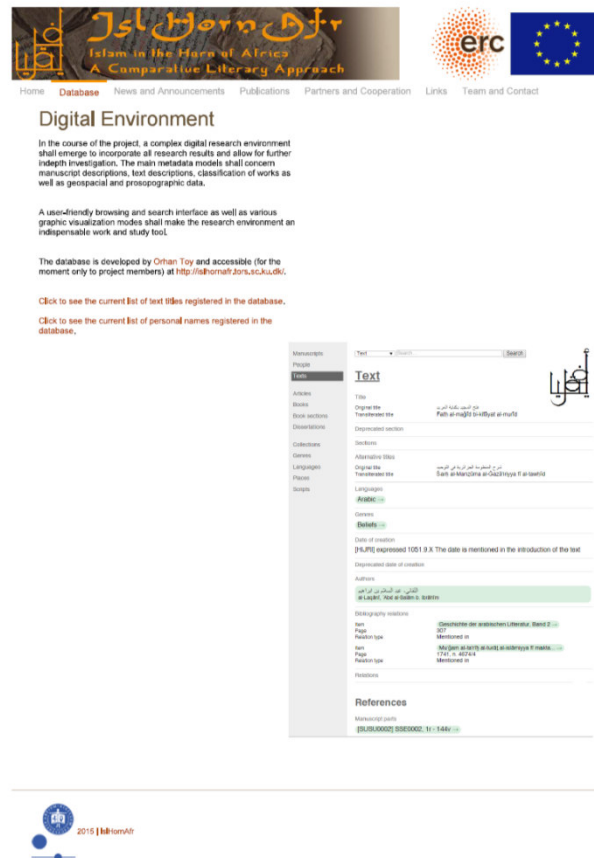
IslHornAfr
Islam in the Horn of Africa
A Comparative Literary Approach

erc

Home Database News and Announcements Publications Partners and Cooperation Links Team and Contact

Digital Environment

In the course of the project, a complex digital research environment shall emerge to incorporate all research results and allow for further indepth investigation. The main metadata models shall concern manuscript descriptions, text descriptions, classification of works as well as geospacial and prosopographic data.

A user-friendly browsing and search interface as well as various graphic visualization modes shall make the research environment an indispensable work and study tool.

The database is developed by Orhan Toy and accessible (for the moment only to project members) at http://islhornafr.tors.sc.ku.dk/.

Click to see the current list of text titles registered in the database.

Click to see the current list of personal names registered in the database.

Manuscripts
People
Texts
Articles
Books
Book sections
Dissertations
Collections
Genres
Languages
Places
Scripts

Text Search

Text

Title
Original title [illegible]
Transliterated title Fatḥ al-maǧīd bi-kifāyat al-murīd

Deprecated section

Sections

Alternative titles
Original title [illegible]
Transliterated title Šarḥ al-Manẓūma al-Ǧazāʾiriyya fī al-tawḥīd

Languages
Arabic

Genres
Beliefs

Date of creation
[HIJRI] expressed 1051.9.X The date is mentioned in the introduction of the text

Deprecated date of creation

Authors
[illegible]
al-Laqānī, ʿAbd al-Salām b. Ibrāhīm

Bibliography relations
Item Geschichte der arabischen Litteratur. Band 2
Page 307
Relation type Mentioned in
Item Muʿǧam al-tārīḫ al-turāṯ al-islāmī fī maktabāt al-ʿālam
Page 1741, n. 4074/4
Relation type Mentioned in

Relations

References

Manuscript parts
[SUSU0002] SSE0002, 1r - 144v

2015 | IslHornAfr